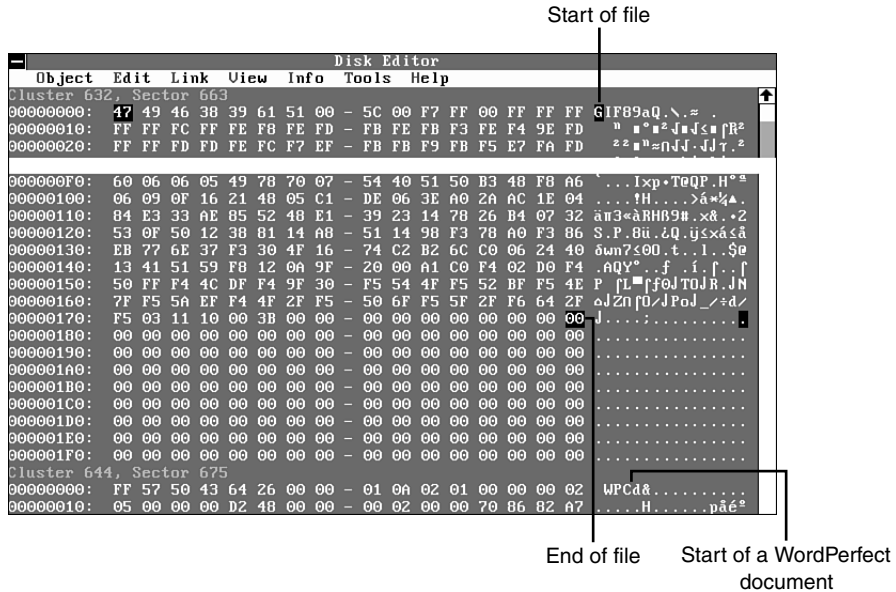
Start of file

Disk Editor

Object Edit Link View Info Tools Help

Cluster 632, Sector 663

00000000: 47 49 46 38 39 61 51 00 – 5C 00 F7 FF 00 FF FF FF GIF89aQ.\.≈ .
00000010: FF FF FC FF FE F8 FE FD – FB FE FB F3 FE F4 9E FD
00000020: FF FF FD FD FE FC F7 EF – FB FB F9 FB F5 E7 FA FD

000000F0: 60 06 06 05 49 78 70 07 – 54 40 51 50 B3 48 F8 A6 `...Ixp•T@QP.H°ª
00000100: 06 09 0F 16 21 48 05 C1 – DE 06 3E A0 2A AC 1E 04 ....!H....>á*¼▲.
00000110: 84 E3 33 AE 85 52 48 E1 – 39 23 14 78 26 B4 07 32
00000120: 53 0F 50 12 38 81 14 A8 – 51 14 98 F3 78 A0 F3 86
00000130: EB 77 6E 37 F3 30 4F 16 – 74 C2 B2 6C C0 06 24 40
00000140: 13 41 51 59 F8 12 0A 9F – 20 00 A1 C0 F4 02 D0 F4
00000150: 50 FF F4 4C DF F4 9F 30 – F5 54 4F F5 52 BF F5 4E
00000160: 7F F5 5A EF F4 4F 2F F5 – 50 6F F5 5F 2F F6 64 2F
00000170: F5 03 11 10 00 3B 00 00 – 00 00 00 00 00 00 00 00
00000180: 00 00 00 00 00 00 00 00 – 00 00 00 00 00 00 00 00 ................
00000190: 00 00 00 00 00 00 00 00 – 00 00 00 00 00 00 00 00 ................
000001A0: 00 00 00 00 00 00 00 00 – 00 00 00 00 00 00 00 00 ................
000001B0: 00 00 00 00 00 00 00 00 – 00 00 00 00 00 00 00 00 ................
000001C0: 00 00 00 00 00 00 00 00 – 00 00 00 00 00 00 00 00 ................
000001D0: 00 00 00 00 00 00 00 00 – 00 00 00 00 00 00 00 00 ................
000001E0: 00 00 00 00 00 00 00 00 – 00 00 00 00 00 00 00 00 ................
000001F0: 00 00 00 00 00 00 00 00 – 00 00 00 00 00 00 00 00 ................

Cluster 644, Sector 675

00000000: FF 57 50 43 64 26 00 00 – 01 0A 02 01 00 00 00 02 WPCd&..........
00000010: 05 00 00 00 D2 48 00 00 – 00 02 00 00 70 86 82 A7 .....H......páé°

End of file

Start of a WordPerfect document